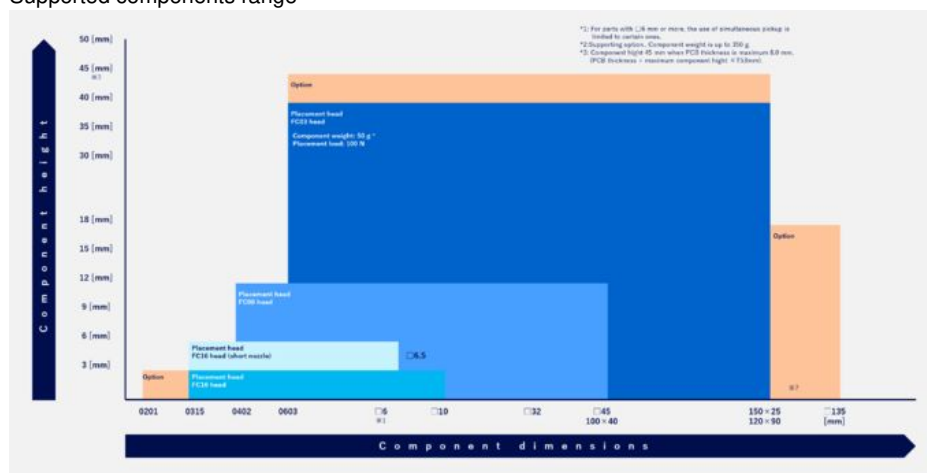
Supported components range

*1: For parts with □6 mm or more, the use of simultaneous pickup is limited to certain ones.
*2: Supporting option. Component weight is up to 350 g.
*3: Component hight 45 mm when PCB thickness is maximum 8.0 mm. (PCB thickness + maximum component hight ≤ 53mm)

Component height

50 [mm]
45 [mm] ※3
40 [mm]
35 [mm]
30 [mm]
18 [mm]
15 [mm]
12 [mm]
9 [mm]
6 [mm]
3 [mm]

Option

Placement head
FC03 head
Component weight: 50 g *
Placement load: 100 N

Option

Placement head
FC06 head

Placement head
FC16 head (short nozzle)

□6.5

Option

Placement head
FC16 head

※2

0201 0315 0402 0603 □6 ※1 □10 □32 □45 100×40 150×25 120×90 □135 [mm]

Component dimensions